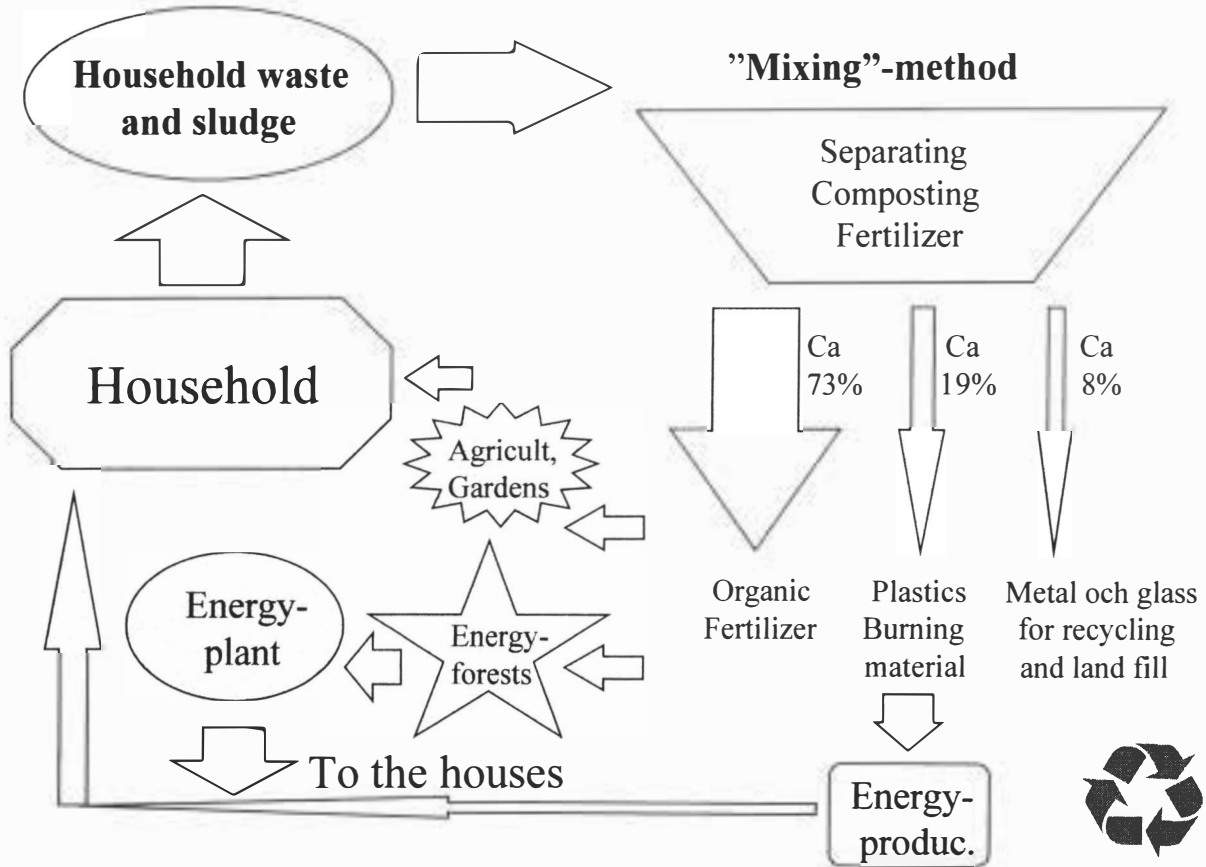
Household waste and sludge

"Mixing"-method

Separating Composting Fertilizer

Household

Ca 73%

Ca 19%

Ca 8%

Agricult, Gardens

Energy-plant

Energy-forests

Organic Fertilizer

Plastics Burning material

Metal och glass for recycling and land fill

To the houses

Energy-produc.